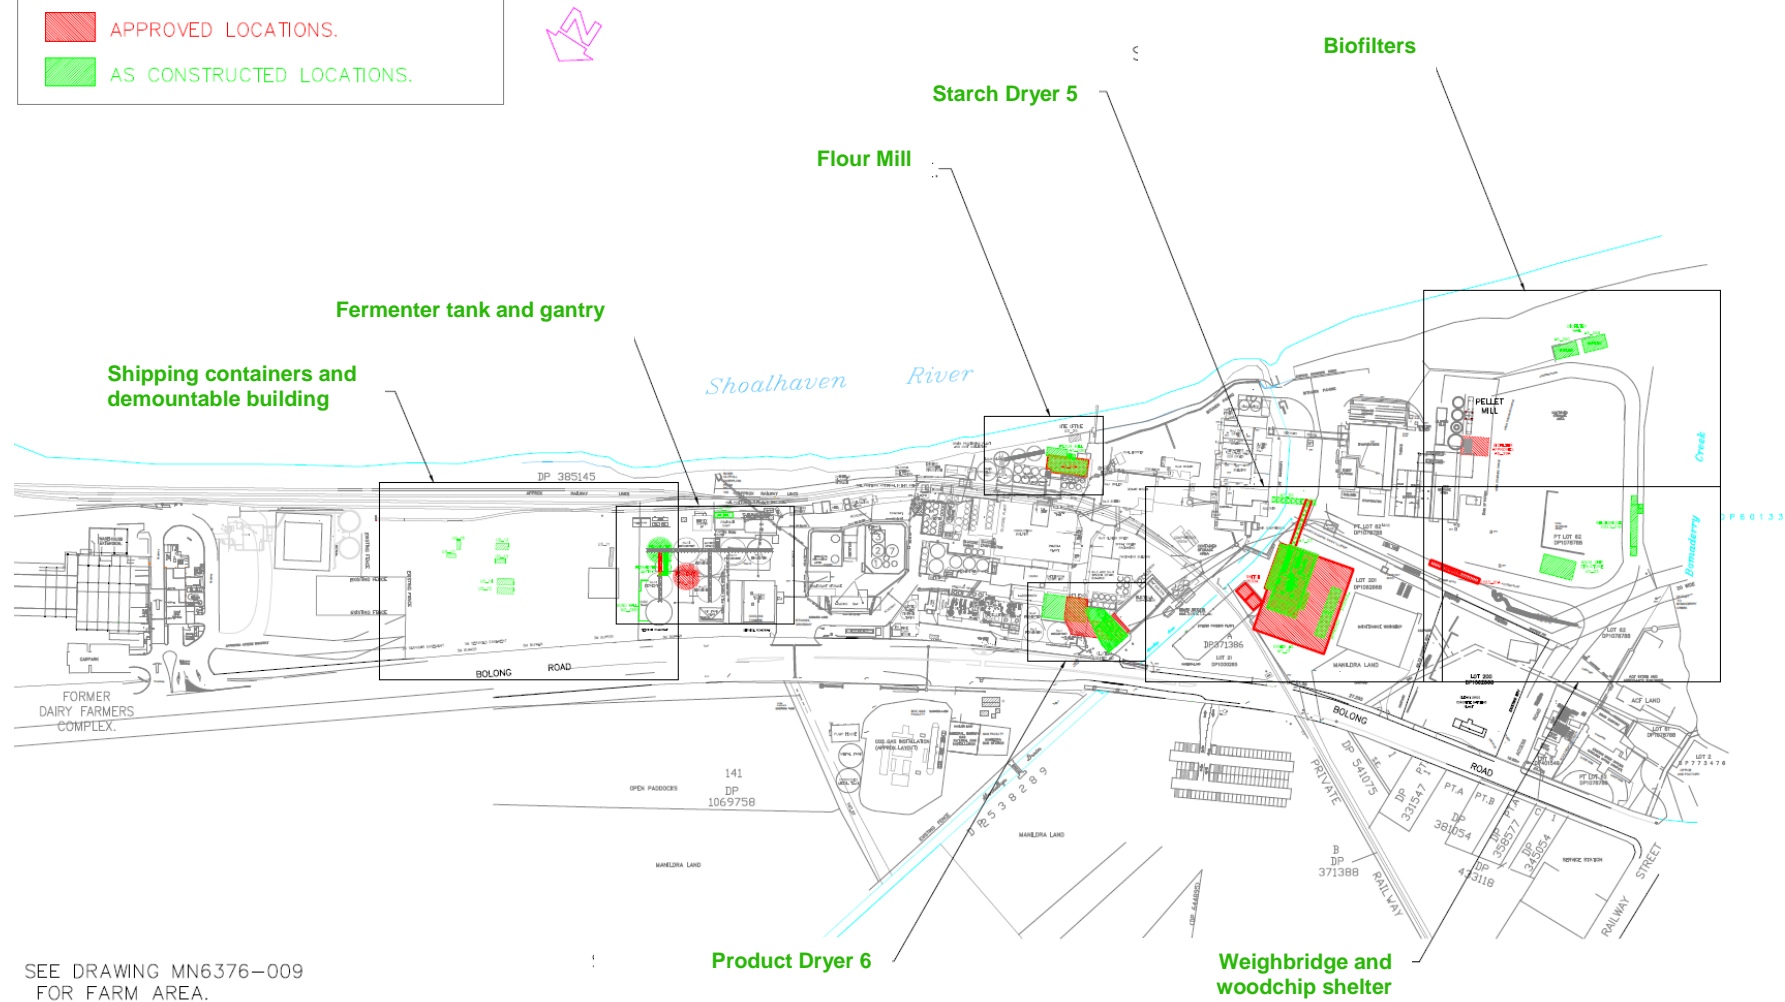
APPROVED LOCATIONS.

AS CONSTRUCTED LOCATIONS.

Biofilters

Starch Dryer 5

Flour Mill

Fermenter tank and gantry

Shipping containers and demountable building

Shoalhaven River

DP 385145

PELLET MILL

Creek

Bomaderry

BOLONG ROAD

FORMER DAIRY FARMERS COMPLEX.

DP 371386

141 DP 1069758

OPEN PADDOCKS

MANILDRA LAND

DP 1025382

BOLONG ROAD

DP 541075

PRIVATE

DP 331547

DP 381054

DP 358577

DP 345054

B DP 371388

RAILWAY

RAILWAY STREET

DP 443118

SEE DRAWING MN6376-009 FOR FARM AREA.

Product Dryer 6

Weighbridge and woodchip shelter